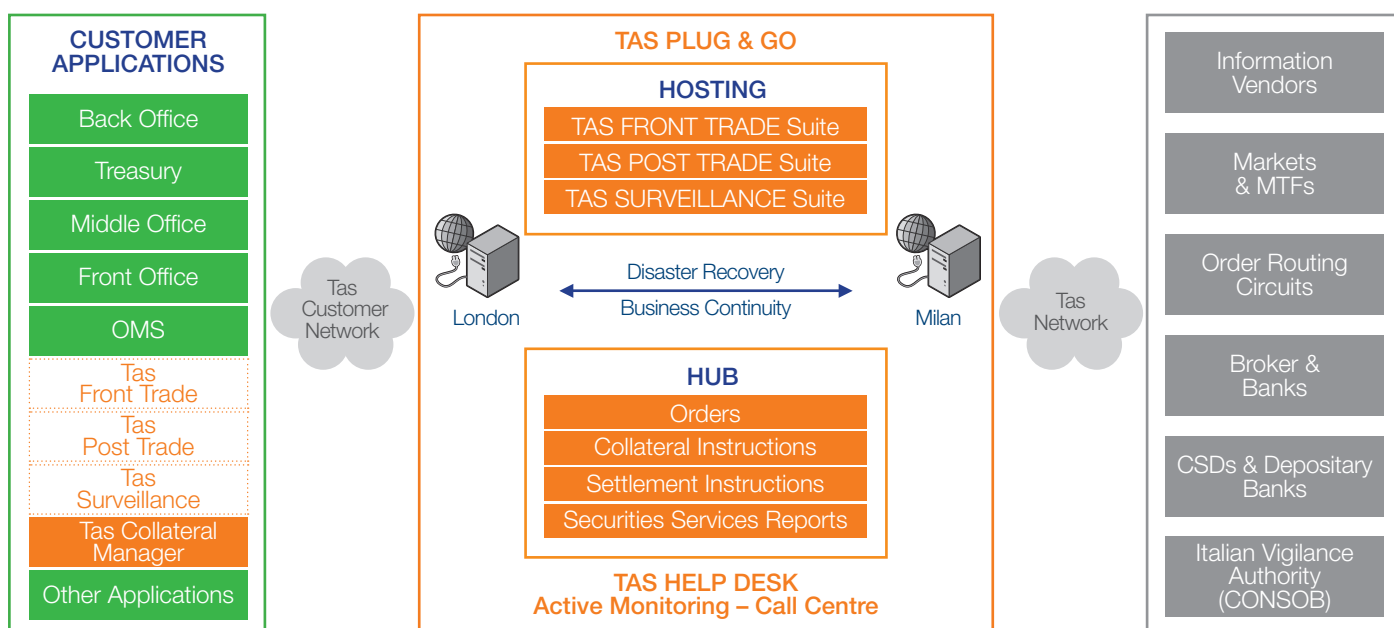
CUSTOMER APPLICATIONS

Back Office

Treasury

Middle Office

Front Office

OMS

Tas Front Trade

Tas Post Trade

Tas Surveillance

Tas Collateral Manager

Other Applications

Tas Customer Network

TAS PLUG & GO

HOSTING

TAS FRONT TRADE Suite

TAS POST TRADE Suite

TAS SURVEILLANCE Suite

London

Disaster Recovery

Business Continuity

Milan

HUB

Orders

Collateral Instructions

Settlement Instructions

Securities Services Reports

TAS HELP DESK
Active Monitoring – Call Centre

Tas Network

Information Vendors

Markets & MTFs

Order Routing Circuits

Broker & Banks

CSDs & Depositary Banks

Italian Vigilance Authority (CONSOB)